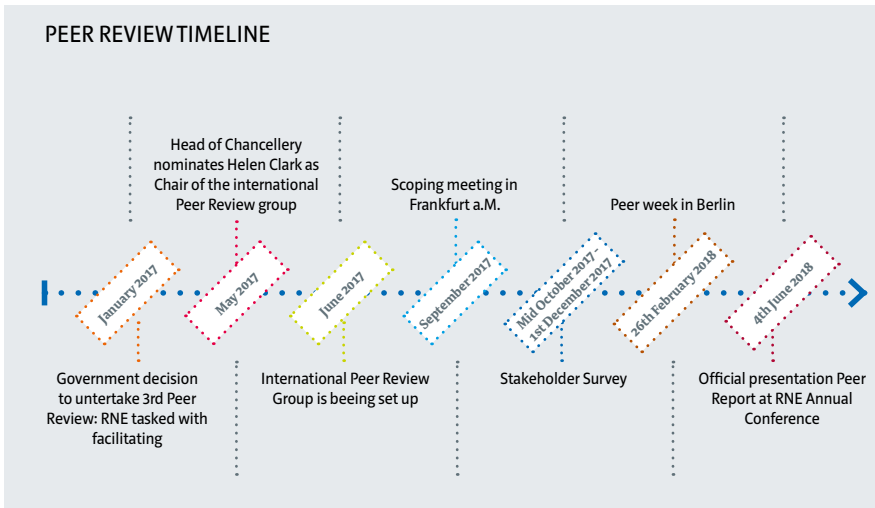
PEER REVIEW TIMELINE

Head of Chancellery nominates Helen Clark as Chair of the international Peer Review group

Scoping meeting in Frankfurt a.M.

Peer week in Berlin

January 2017

May 2017

June 2017

September 2017

Mid October 2017 – 1st December 2017

26th February 2018

4th June 2018

Government decision to untertake 3rd Peer Review: RNE tasked with facilitating

International Peer Review Group is beeing set up

Stakeholder Survey

Official presentation Peer Report at RNE Annual Conference